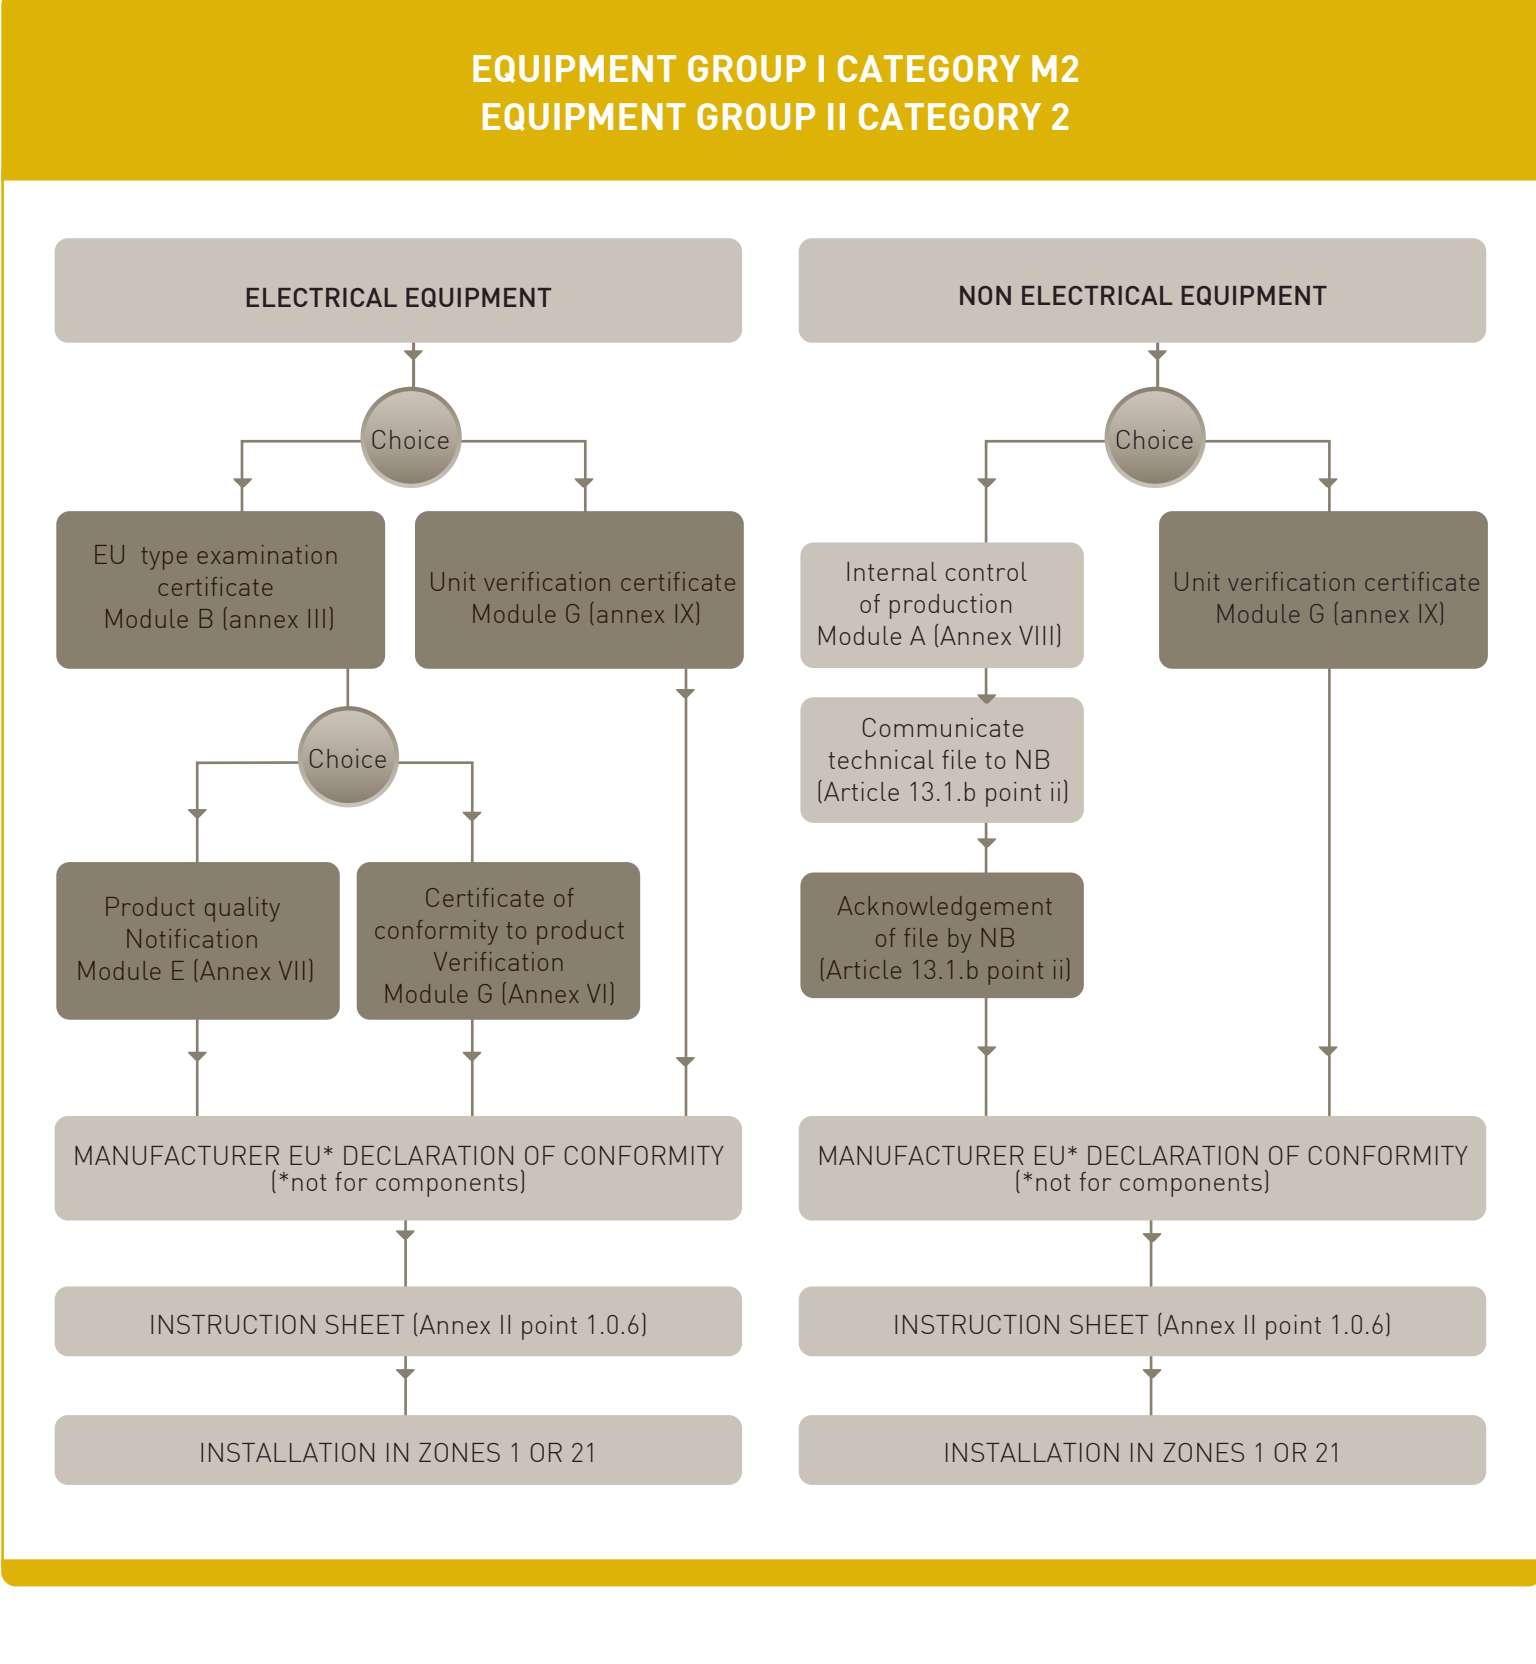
EQUIPMENT GROUP I CATEGORY M2
EQUIPMENT GROUP II CATEGORY 2

ELECTRICAL EQUIPMENT

Choice

EU type examination certificate Module B (annex III)

Unit verification certificate Module G (annex IX)

Choice

Product quality Notification Module E (Annex VII)

Certificate of conformity to product Verification Module G (Annex VI)

MANUFACTURER EU* DECLARATION OF CONFORMITY (*not for components)

INSTRUCTION SHEET (Annex II point 1.0.6)

INSTALLATION IN ZONES 1 OR 21

NON ELECTRICAL EQUIPMENT

Choice

Internal control of production Module A (Annex VIII)

Unit verification certificate Module G (annex IX)

Communicate technical file to NB (Article 13.1.b point ii)

Acknowledgement of file by NB (Article 13.1.b point ii)

MANUFACTURER EU* DECLARATION OF CONFORMITY (*not for components)

INSTRUCTION SHEET (Annex II point 1.0.6)

INSTALLATION IN ZONES 1 OR 21